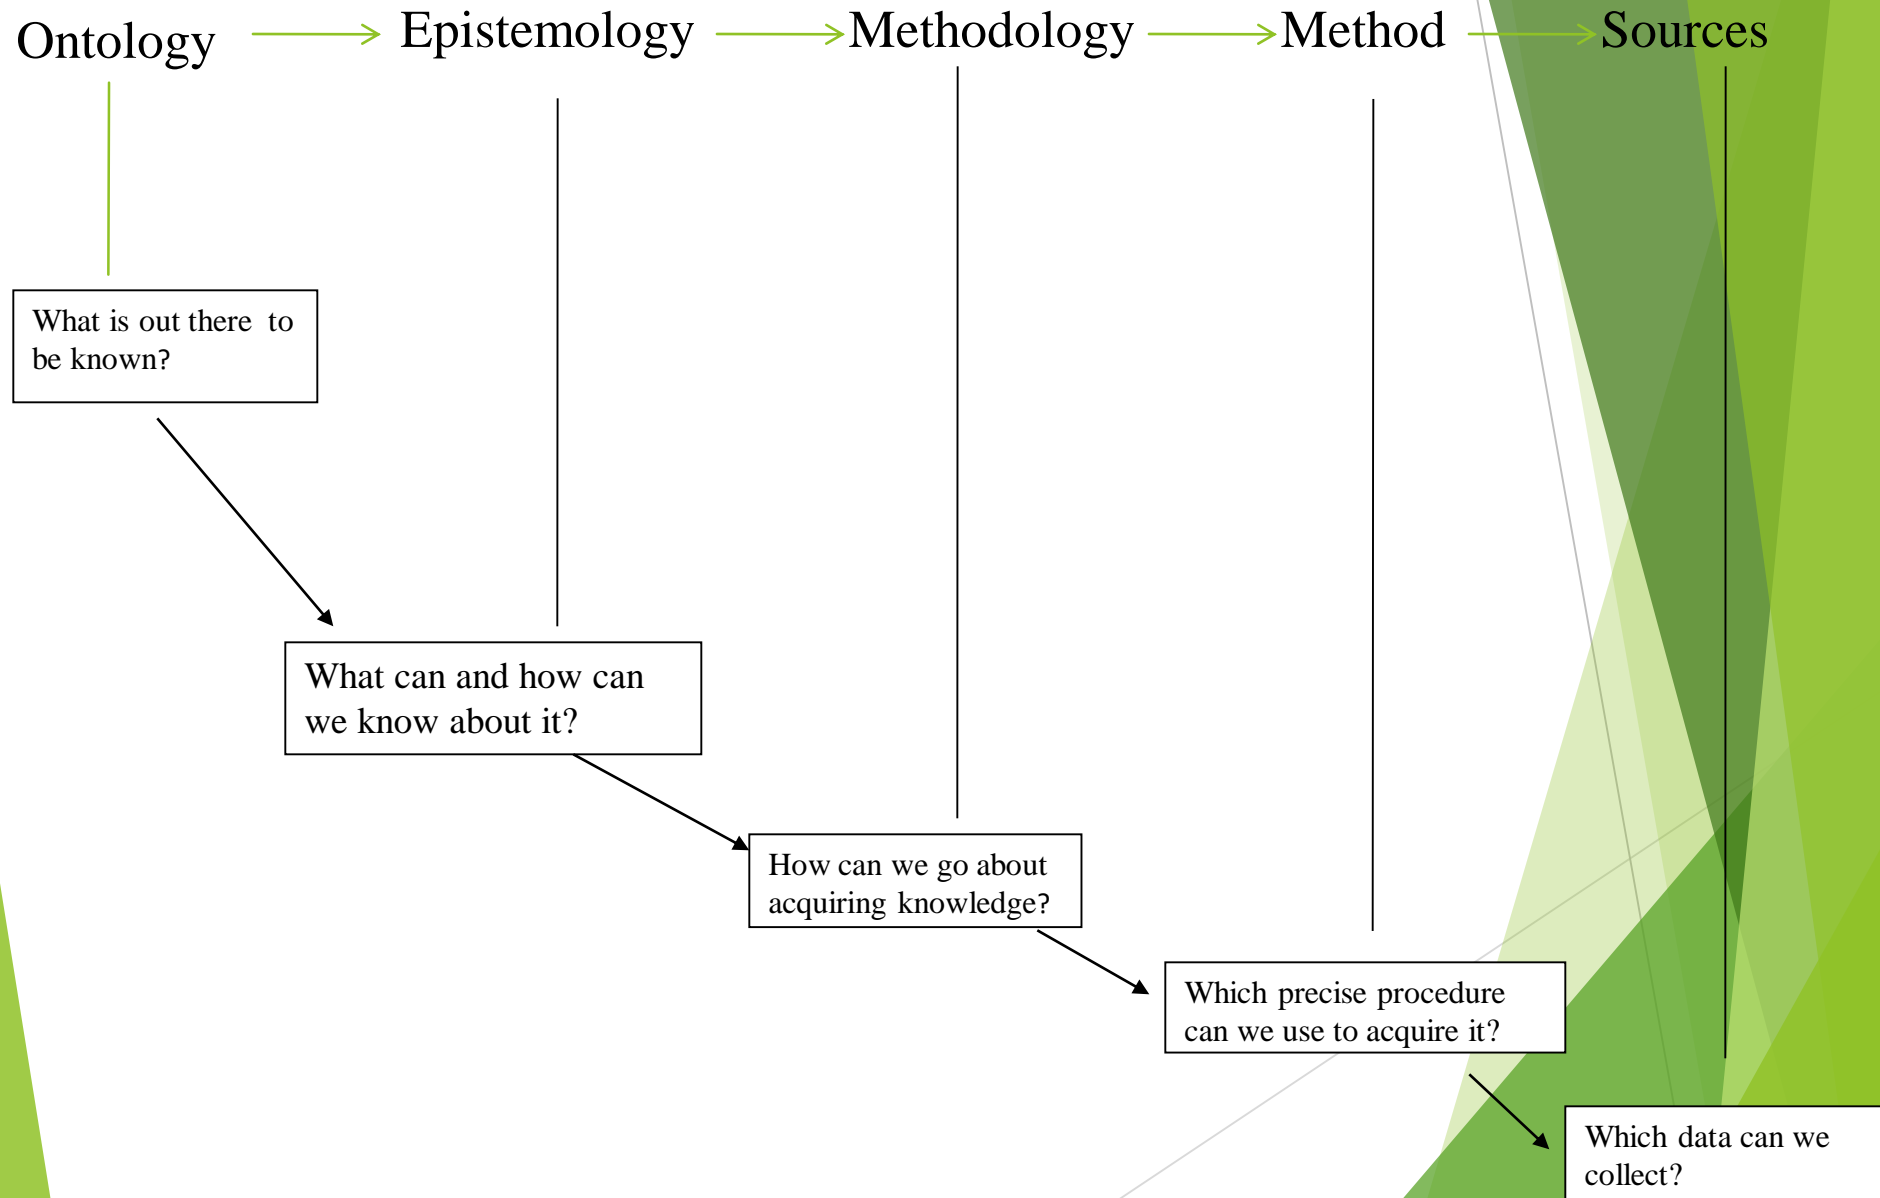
Ontology Epistemology Methodology Method Sources

What is out there to be known?

What can and how can we know about it?

How can we go about acquiring knowledge?

Which precise procedure can we use to acquire it?

Which data can we collect?